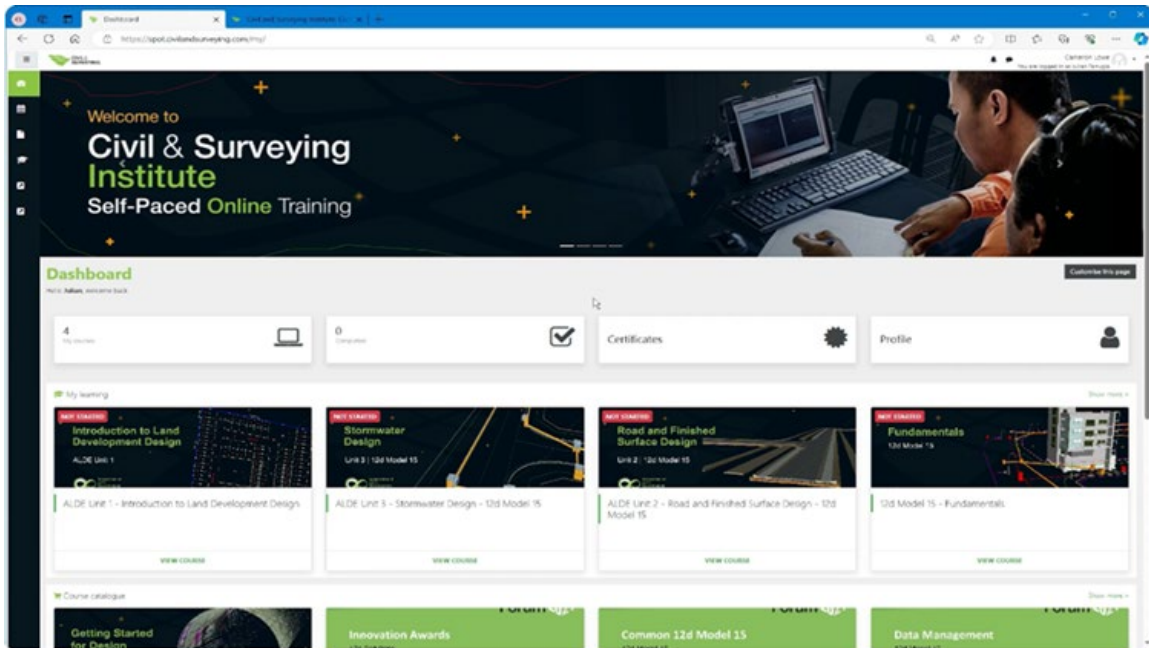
Dashboard
Civil and Surveying Institute Cr
https://spot.civilandsurveying.com/my/

Cameron Lowe
You are logged in as Julian Tamupe

Welcome to
Civil & Surveying Institute
Self-Paced Online Training

Dashboard
Hello Julian, welcome back

Customise this page

4
My courses

0
Completed

Certificates

Profile

My learning
Show more

NOT STARTED
Introduction to Land Development Design
ALDE Unit 1
ALDE Unit 1 - Introduction to Land Development Design
VIEW COURSE

NOT STARTED
Stormwater Design
Unit 3 | 12d Model 15
ALDE Unit 3 - Stormwater Design - 12d Model 15
VIEW COURSE

NOT STARTED
Road and Finished Surface Design
Unit 2 | 12d Model 15
ALDE Unit 2 - Road and Finished Surface Design - 12d Model 15
VIEW COURSE

NOT STARTED
Fundamentals
12d Model 15
12d Model 15 - Fundamentals
VIEW COURSE

Course catalogue
Show more

Getting Started for Design

Forum
Innovation Awards

Forum
Common 12d Model 15

Forum
Data Management